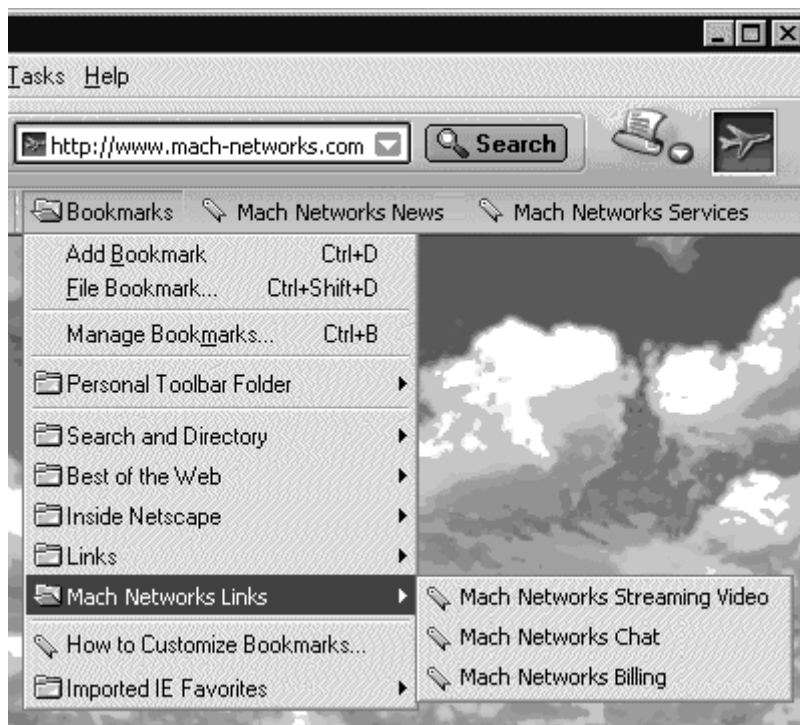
Tasks Help

http://www.mach-networks.com

Search

Bookmarks
Mach Networks News
Mach Networks Services

Add Bookmark Ctrl+D
File Bookmark... Ctrl+Shift+D
Manage Bookmarks... Ctrl+B
Personal Toolbar Folder
Search and Directory
Best of the Web
Inside Netscape
Links
Mach Networks Links
How to Customize Bookmarks...
Imported IE Favorites

Mach Networks Streaming Video
Mach Networks Chat
Mach Networks Billing